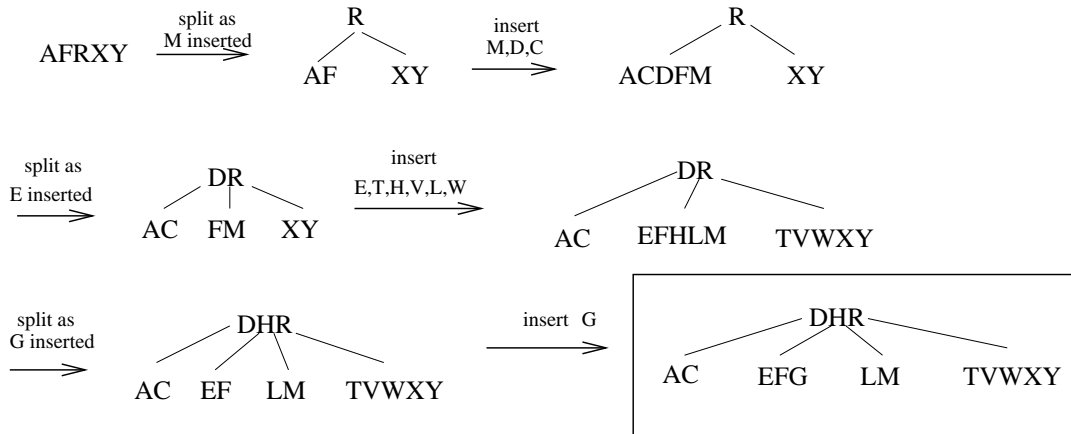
AFRXY

split as M inserted

R

AF XY

insert M,D,C

R

ACDFM XY

split as E inserted

DR

AC FM XY

insert E,T,H,V,L,W

DR

AC EFHLM TVWXY

split as G inserted

DHR

AC EF LM TVWXY

insert G

DHR

AC EFG LM TVWXY